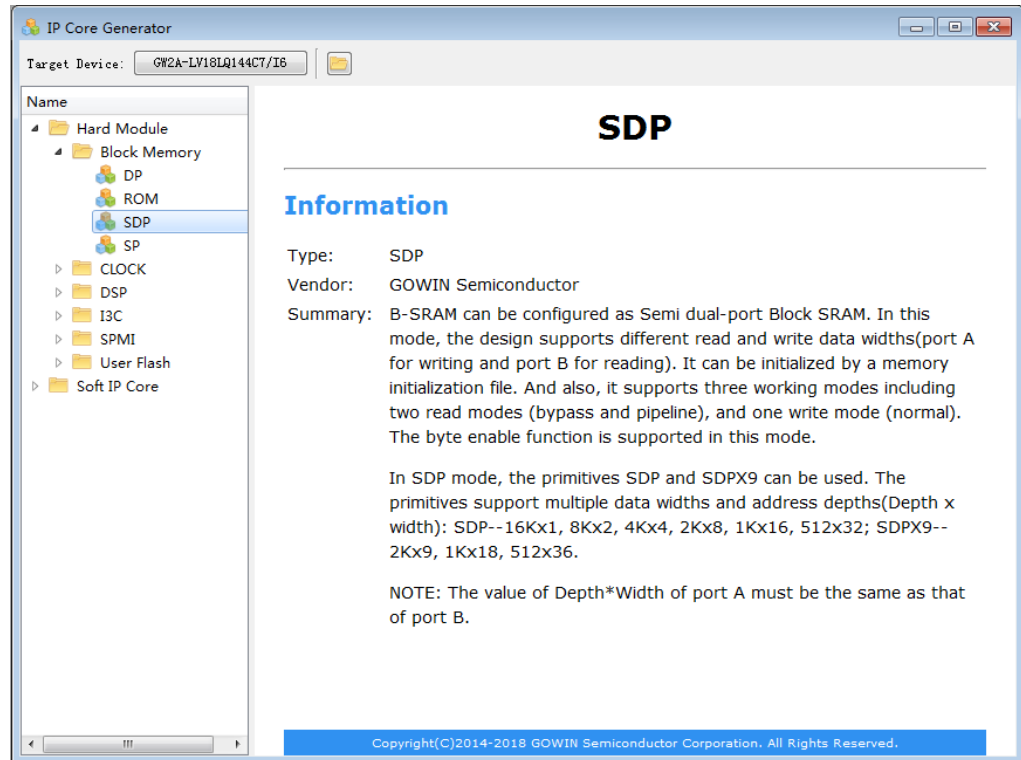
IP Core Generator

Target Device: GW2A-LV18LQ144C7/I6

Name
Hard Module
Block Memory
DP
ROM
SDP
SP
CLOCK
DSP
I3C
SPMI
User Flash
Soft IP Core

SDP

Information

Type: SDP
Vendor: GOWIN Semiconductor
Summary: B-SRAM can be configured as Semi dual-port Block SRAM. In this mode, the design supports different read and write data widths(port A for writing and port B for reading). It can be initialized by a memory initialization file. And also, it supports three working modes including two read modes (bypass and pipeline), and one write mode (normal). The byte enable function is supported in this mode.

In SDP mode, the primitives SDP and SDPX9 can be used. The primitives support multiple data widths and address depths(Depth x width): SDP--16Kx1, 8Kx2, 4Kx4, 2Kx8, 1Kx16, 512x32; SDPX9--2Kx9, 1Kx18, 512x36.

NOTE: The value of Depth*Width of port A must be the same as that of port B.

Copyright(C)2014-2018 GOWIN Semiconductor Corporation. All Rights Reserved.